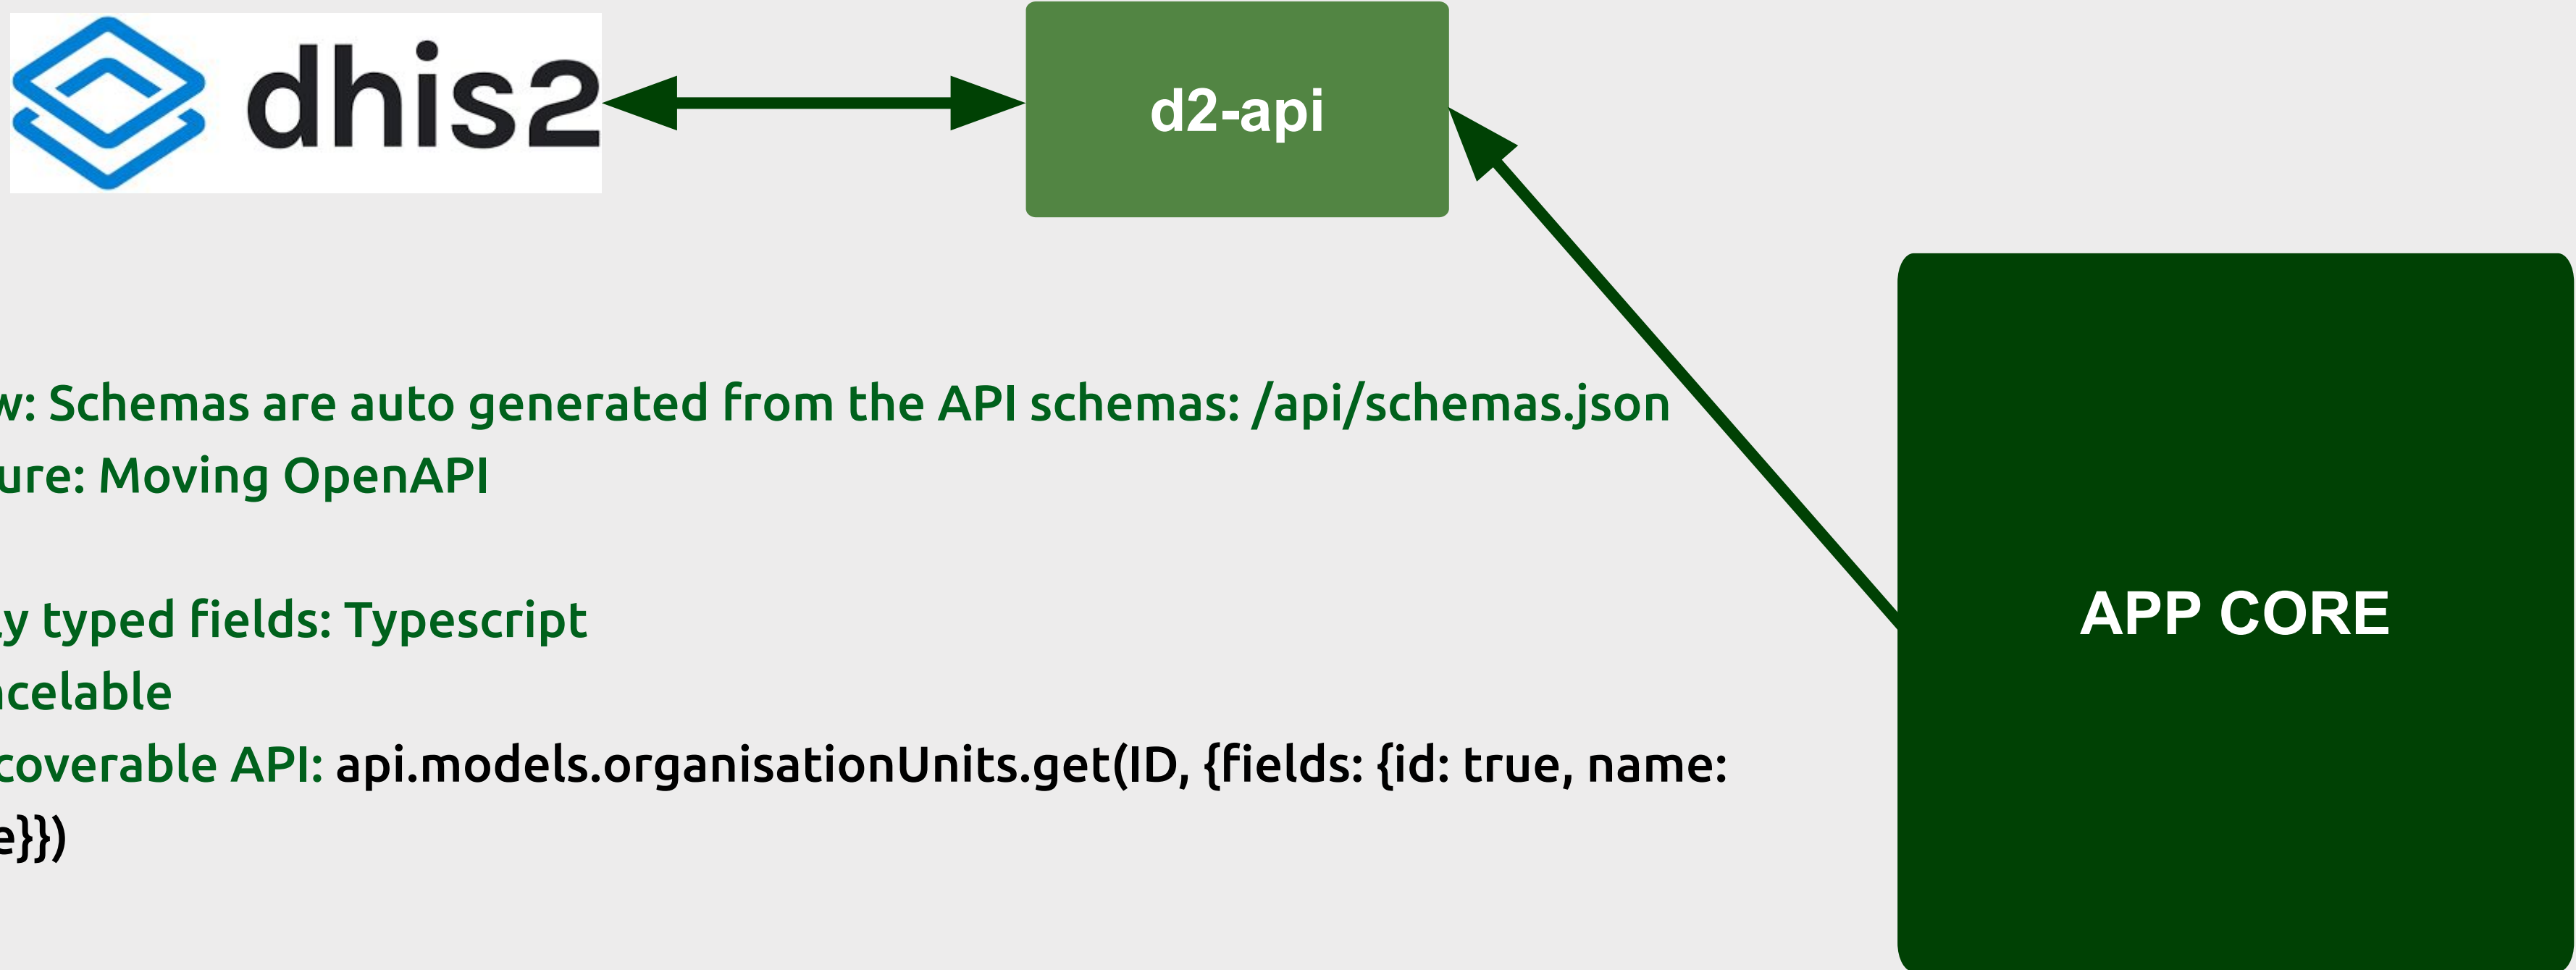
dhis2

d2-api

w: Schemas are auto generated from the API schemas: /api/schemas.json
ure: Moving OpenAPI

y typed fields: Typescript
ncelable
coverable API: api.models.organisationUnits.get(ID, {fields: {id: true, name: e}})

APP CORE